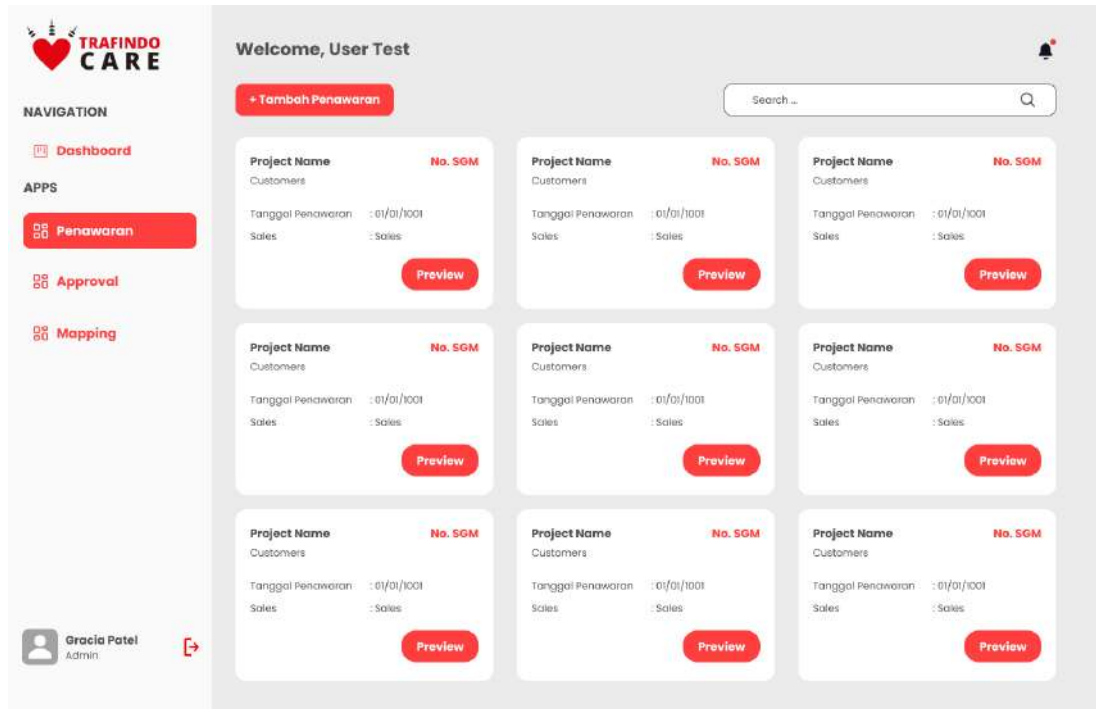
TRAFINDO CARE

NAVIGATION

Dashboard

APPS

Penawaran

Approval

Mapping

Gracia Patel
Admin

Welcome, User Test

+ Tambah Penawaran

Search ...

| Project Name | No. SGM |
|---|---|
| Customers | |
| Tanggal Penawaran | : 01/01/1001 |
| Sales | : Sales |
| | Preview |

| Project Name | No. SGM |
|---|---|
| Customers | |
| Tanggal Penawaran | : 01/01/1001 |
| Sales | : Sales |
| | Preview |

| Project Name | No. SGM |
|---|---|
| Customers | |
| Tanggal Penawaran | : 01/01/1001 |
| Sales | : Sales |
| | Preview |

| Project Name | No. SGM |
|---|---|
| Customers | |
| Tanggal Penawaran | : 01/01/1001 |
| Sales | : Sales |
| | Preview |

| Project Name | No. SGM |
|---|---|
| Customers | |
| Tanggal Penawaran | : 01/01/1001 |
| Sales | : Sales |
| | Preview |

| Project Name | No. SGM |
|---|---|
| Customers | |
| Tanggal Penawaran | : 01/01/1001 |
| Sales | : Sales |
| | Preview |

| Project Name | No. SGM |
|---|---|
| Customers | |
| Tanggal Penawaran | : 01/01/1001 |
| Sales | : Sales |
| | Preview |

| Project Name | No. SGM |
|---|---|
| Customers | |
| Tanggal Penawaran | : 01/01/1001 |
| Sales | : Sales |
| | Preview |

| Project Name | No. SGM |
|---|---|
| Customers | |
| Tanggal Penawaran | : 01/01/1001 |
| Sales | : Sales |
| | Preview |